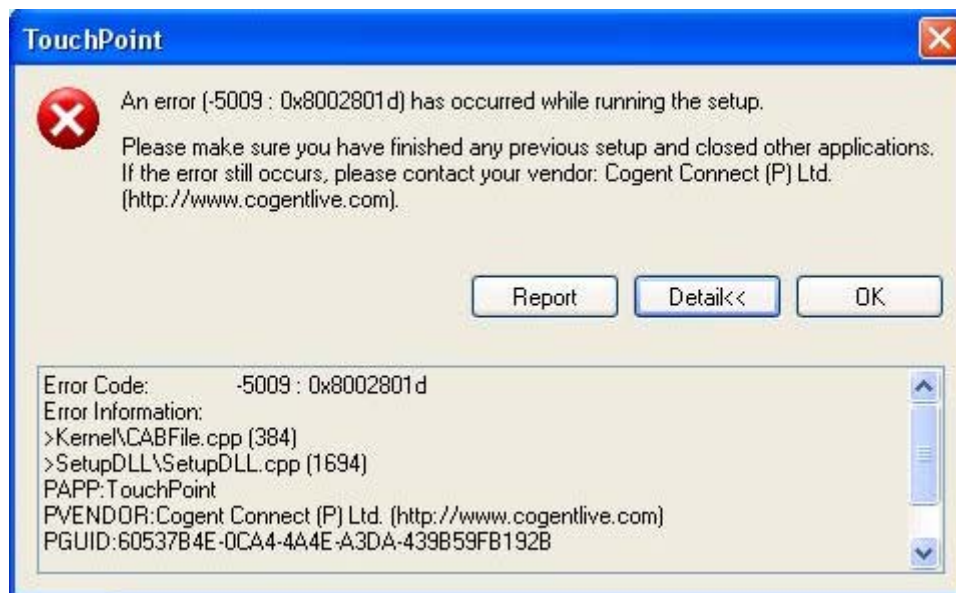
TouchPoint

An error (-5009 : 0x8002801d) has occurred while running the setup.

Please make sure you have finished any previous setup and closed other applications. If the error still occurs, please contact your vendor: Cogent Connect (P) Ltd. (http://www.cogentlive.com).

Report
Detail<<
OK

Error Code: -5009 : 0x8002801d
Error Information:
>Kernel\CABFile.cpp (384)
>SetupDLL\SetupDLL.cpp (1694)
PAPP:TouchPoint
PVENDOR:Cogent Connect (P) Ltd. (http://www.cogentlive.com)
PGUID:60537B4E-0CA4-4A4E-A3DA-439B59FB192B